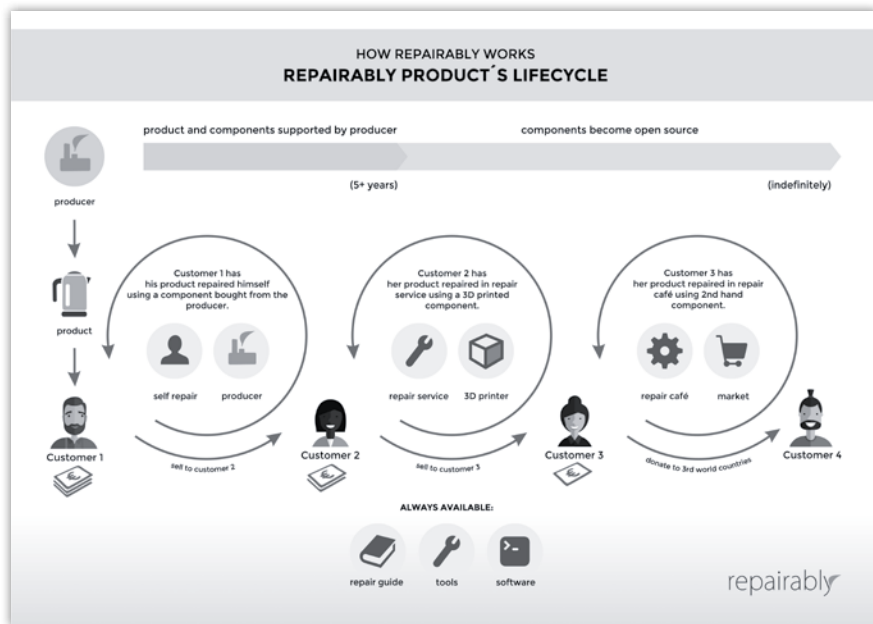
HOW REPAIRABLY WORKS
REPAIRABLY PRODUCT´S LIFECYCLE

product and components supported by producer

components become open source

(5+ years)

(indefinitely)

producer

product

Customer 1 has his product repaired himself using a component bought from the producer.

self repair

producer

Customer 1

sell to customer 2

Customer 2 has her product repaired in repair service using a 3D printed component.

repair service

3D printer

Customer 2

sell to customer 3

Customer 3 has her product repaired in repair café using 2nd hand component.

repair café

market

Customer 3

donate to 3rd world countries

Customer 4

ALWAYS AVAILABLE:

repair guide

tools

software

repairably